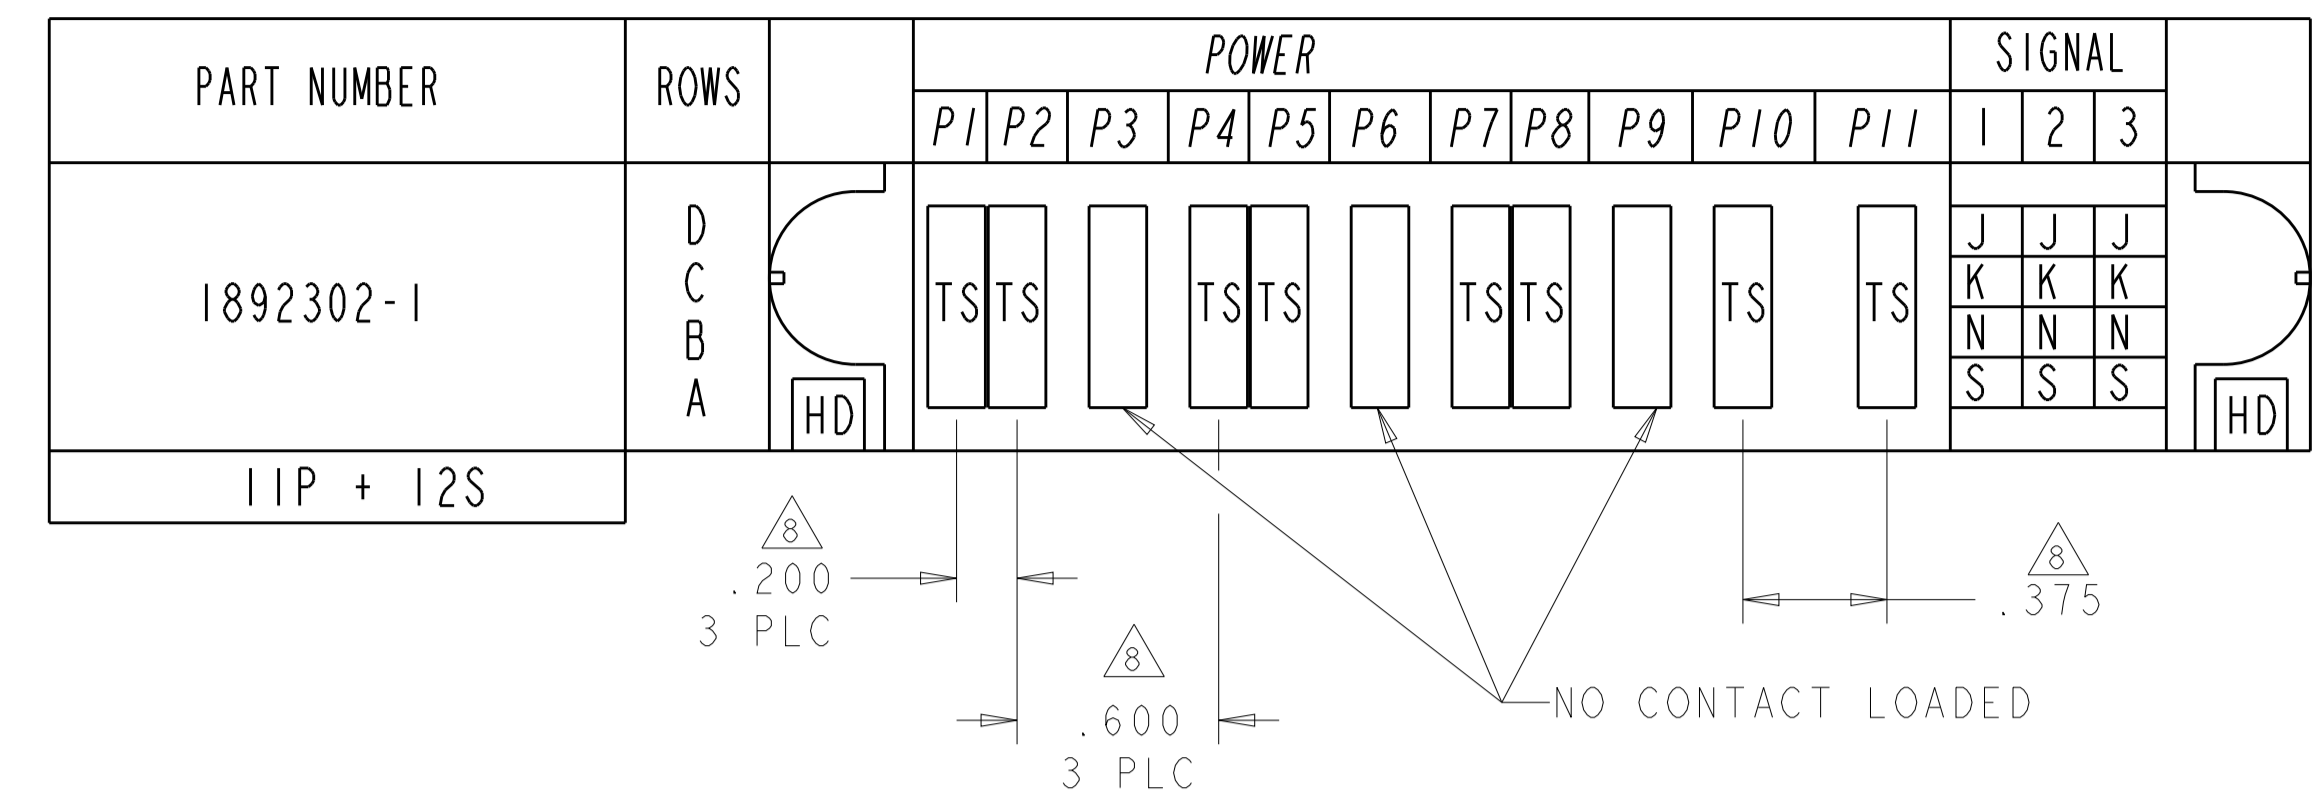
| PART NUMBER | ROWS | | POWER | | | | | | | | | | | SIGNAL | | | |
|---|---|---|---|---|---|---|---|---|---|---|---|---|---|---|---|---|---|
| | | | P1 | P2 | P3 | P4 | P5 | P6 | P7 | P8 | P9 | P10 | P11 | 1 | 2 | 3 | |
| 1892302-1 | D C B A | HD | TS | TS | | TS | TS | | TS | TS | | TS | TS | J K N S | J K N S | J K N S | HD |
| 11P + 12S | | | | | | | | | | | | | | | | | |

8
.200
3 PLC

8
.600
3 PLC

NO CONTACT LOADED

8
.375